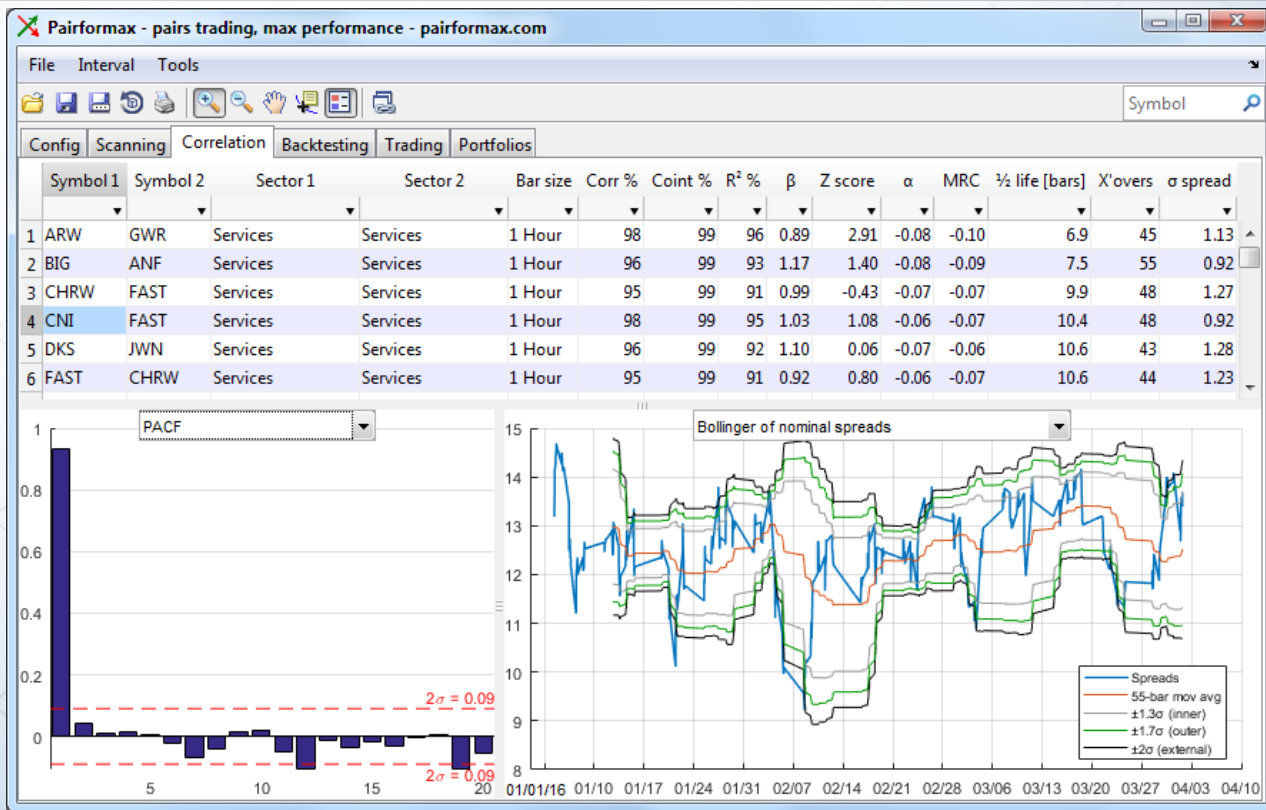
Pairformax - pairs trading, max performance - pairformax.com

File Interval Tools

Symbol

Config Scanning Correlation Backtesting Trading Portfolios

| | Symbol 1 | Symbol 2 | Sector 1 | Sector 2 | Bar size | Corr % | Coint % | R² % | β | Z score | α | MRC | ½ life [bars] | X'overs | σ spread |
|---|---|---|---|---|---|---|---|---|---|---|---|---|---|---|---|
| 1 | ARW | GWR | Services | Services | 1 Hour | 98 | 99 | 96 | 0.89 | 2.91 | -0.08 | -0.10 | 6.9 | 45 | 1.13 |
| 2 | BIG | ANF | Services | Services | 1 Hour | 96 | 99 | 93 | 1.17 | 1.40 | -0.08 | -0.09 | 7.5 | 55 | 0.92 |
| 3 | CHRW | FAST | Services | Services | 1 Hour | 95 | 99 | 91 | 0.99 | -0.43 | -0.07 | -0.07 | 9.9 | 48 | 1.27 |
| 4 | CNI | FAST | Services | Services | 1 Hour | 98 | 99 | 95 | 1.03 | 1.08 | -0.06 | -0.07 | 10.4 | 48 | 0.92 |
| 5 | DKS | JWN | Services | Services | 1 Hour | 96 | 99 | 92 | 1.10 | 0.06 | -0.07 | -0.06 | 10.6 | 43 | 1.28 |
| 6 | FAST | CHRW | Services | Services | 1 Hour | 95 | 99 | 91 | 0.92 | 0.80 | -0.06 | -0.07 | 10.6 | 44 | 1.23 |

PACF

1
0.8
0.6
0.4
0.2
0
$2\sigma = 0.09$
$2\sigma = 0.09$
5 10 15 20

Bollinger of nominal spreads

15
14
13
12
11
10
9
8

01/01/16 01/10 01/17 01/24 01/31 02/07 02/14 02/21 02/28 03/06 03/13 03/20 03/27 04/03 04/10

Spreads
55-bar mov avg
±1.3σ (inner)
±1.7σ (outer)
±2σ (external)